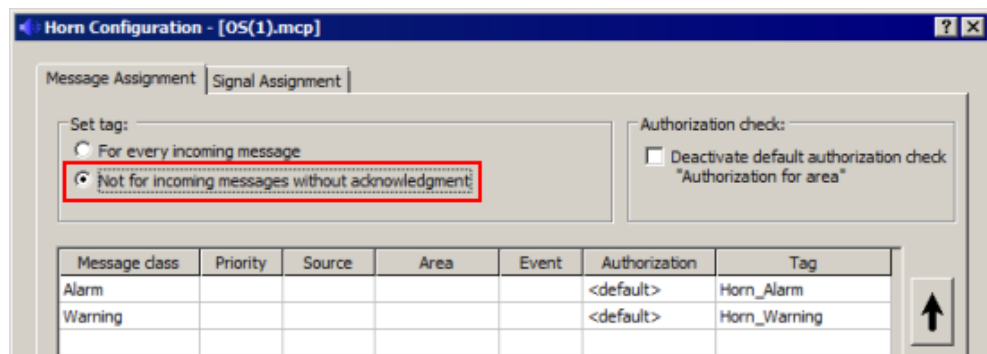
Horn Configuration - [OS(1).mcp]

?

Message Assignment | Signal Assignment

Set tag:
For every incoming message
Not for incoming messages without acknowledgment

Authorization check:
Deactivate default authorization check "Authorization for area"

| Message class | Priority | Source | Area | Event | Authorization | Tag |
|---|---|---|---|---|---|---|
| Alarm | | | | | <default> | Horn_Alarm |
| Warning | | | | | <default> | Horn_Warning |
| | | | | | | |